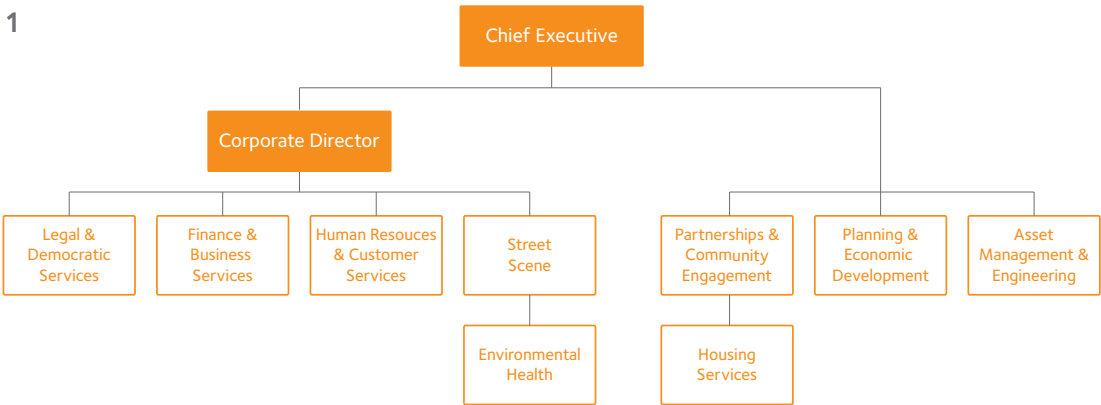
1

Chief Executive

Corporate Director

Legal & Democratic Services

Finance & Business Services

Human Resouces & Customer Services

Street Scene

Environmental Health

Partnerships & Community Engagement

Housing Services

Planning & Economic Development

Asset Management & Engineering